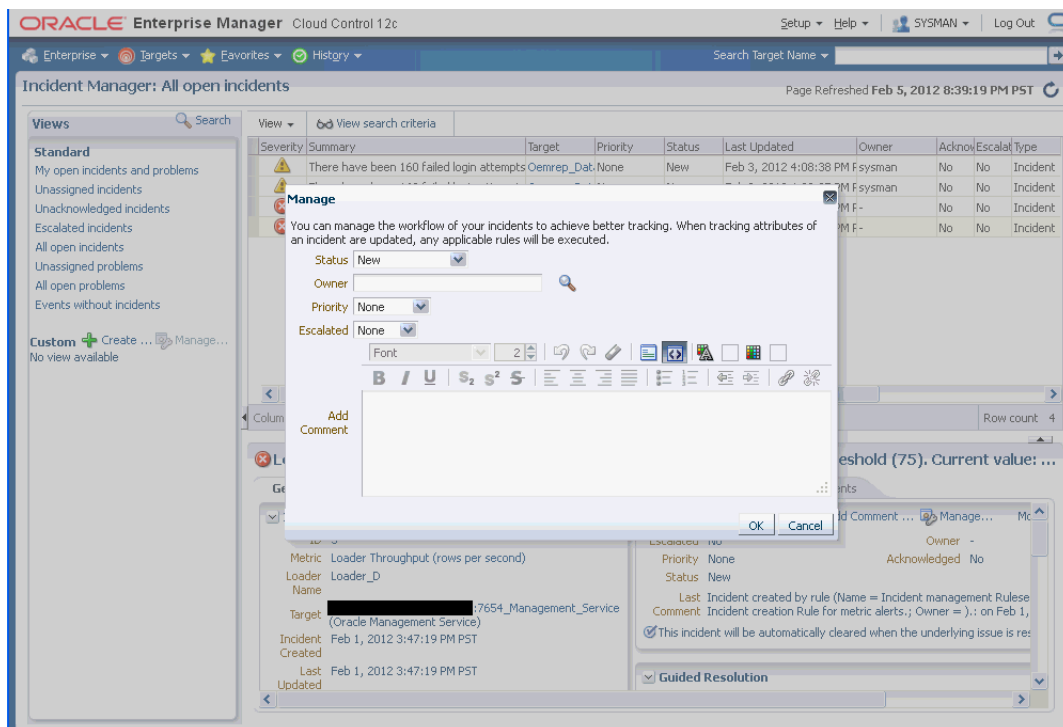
ORACLE Enterprise Manager Cloud Control 12c

Setup ▾ Help ▾ SYSMAN ▾ Log Out

Enterprise ▾ Targets ▾ Favorites ▾ History ▾

Search Target Name ▾

Incident Manager: All open incidents

Page Refreshed Feb 5, 2012 8:39:19 PM PST

Views

Search

Standard

My open incidents and problems

Unassigned incidents

Unacknowledged incidents

Escalated incidents

All open incidents

Unassigned problems

All open problems

Events without incidents

Custom Create ... Manage...

No view available

View ▾ View search criteria

| Severity | Summary | Target | Priority | Status | Last Updated | Owner | Acknov | Escalat | Type |
|---|---|---|---|---|---|---|---|---|---|
| | There have been 160 failed login attempts | Oemrep_Dat | None | New | Feb 3, 2012 4:08:38 PM F | sysman | No | No | Incident |
| | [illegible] | | | | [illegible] M F | sysman | No | No | Incident |
| | | | | | M F | - | No | No | Incident |
| | | | | | M F | - | No | No | Incident |

Colum

Row count 4

Manage

You can manage the workflow of your incidents to achieve better tracking. When tracking attributes of an incident are updated, any applicable rules will be executed.

Status New

Owner

Priority None

Escalated None

Font 2

Add Comment

OK Cancel

L

eshold (75). Current value: ...

Ge

nts

d Comment ... Manage... Mc

Metric Loader Throughput (rows per second)

Loader Name Loader_D

Target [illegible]:7654_Management_Service (Oracle Management Service)

Incident Created Feb 1, 2012 3:47:19 PM PST

Last Updated Feb 1, 2012 3:47:19 PM PST

Escalated No

Owner -

Priority None

Acknowledged No

Status New

Last Comment Incident created by rule (Name = Incident management Rulese Incident creation Rule for metric alerts.; Owner = ).: on Feb 1,

This incident will be automatically cleared when the underlying issue is res

Guided Resolution